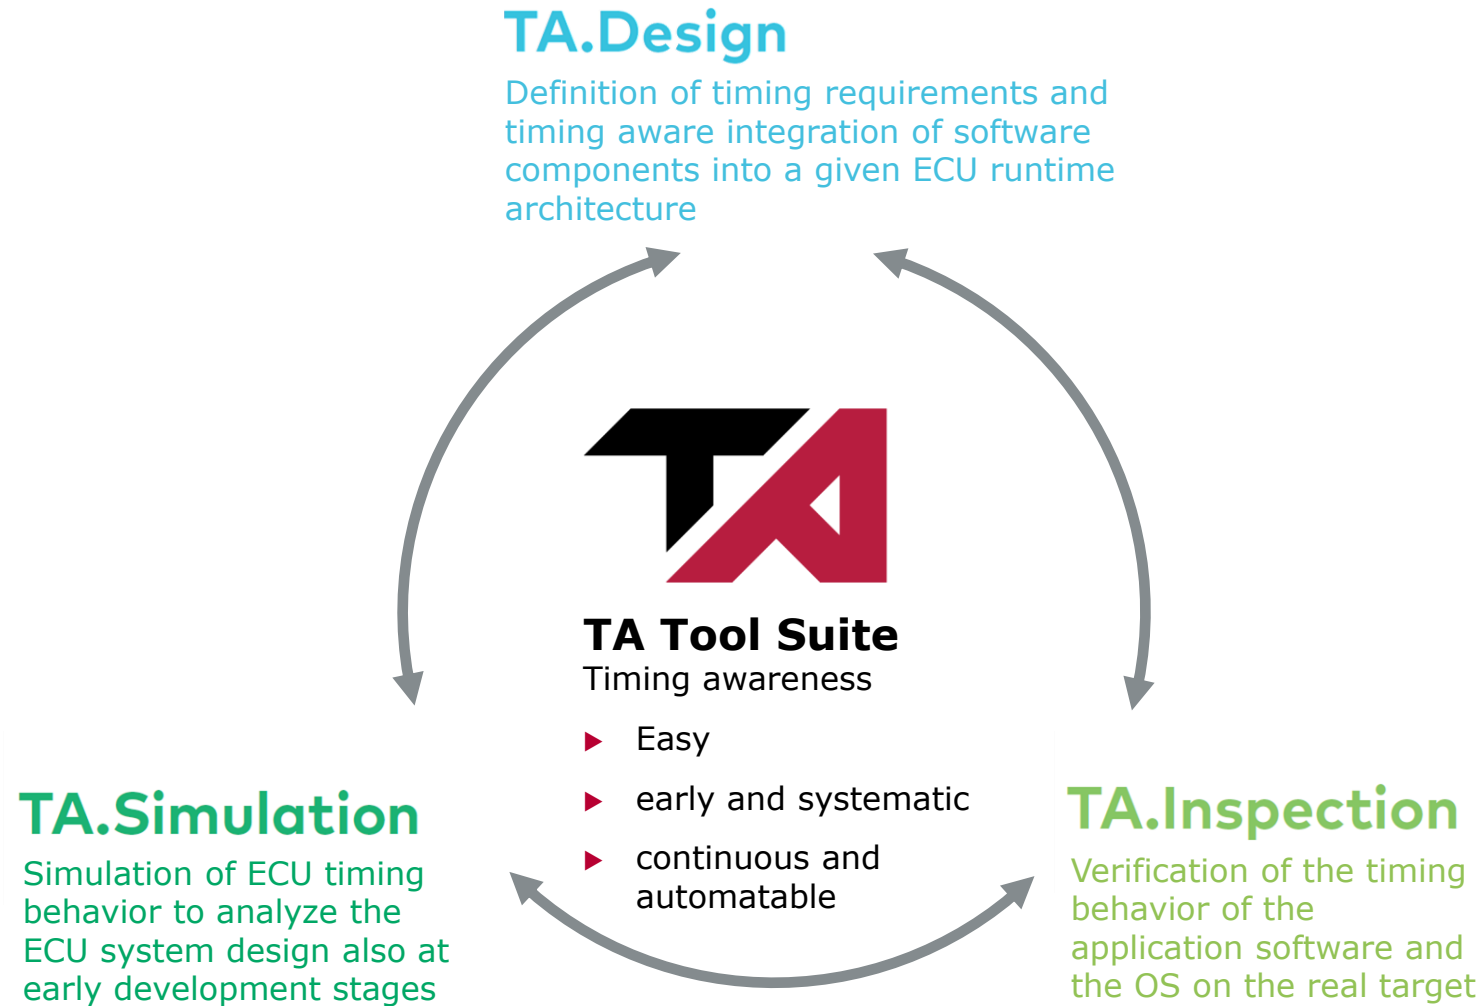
TA.Design
Definition of timing requirements and timing aware integration of software components into a given ECU runtime architecture

TA Tool Suite
Timing awareness

Easy
early and systematic
continuous and automatable

TA.Simulation
Simulation of ECU timing behavior to analyze the ECU system design also at early development stages

TA.Inspection
Verification of the timing behavior of the application software and the OS on the real target